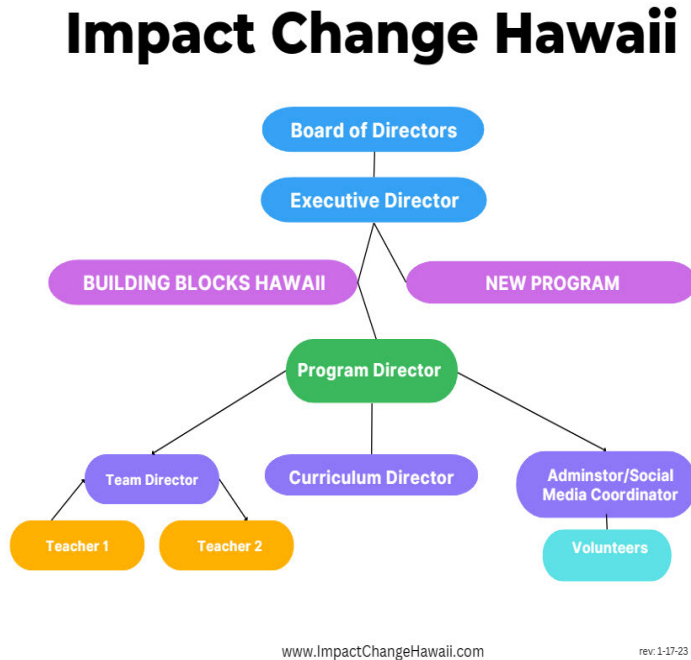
Impact Change Hawaii

Board of Directors

Executive Director

BUILDING BLOCKS HAWAII

NEW PROGRAM

Program Director

Team Director

Curriculum Director

Adminstor/Social Media Coordinator

Teacher 1

Teacher 2

Volunteers

www.ImpactChangeHawaii.com

rev: 1-17-23